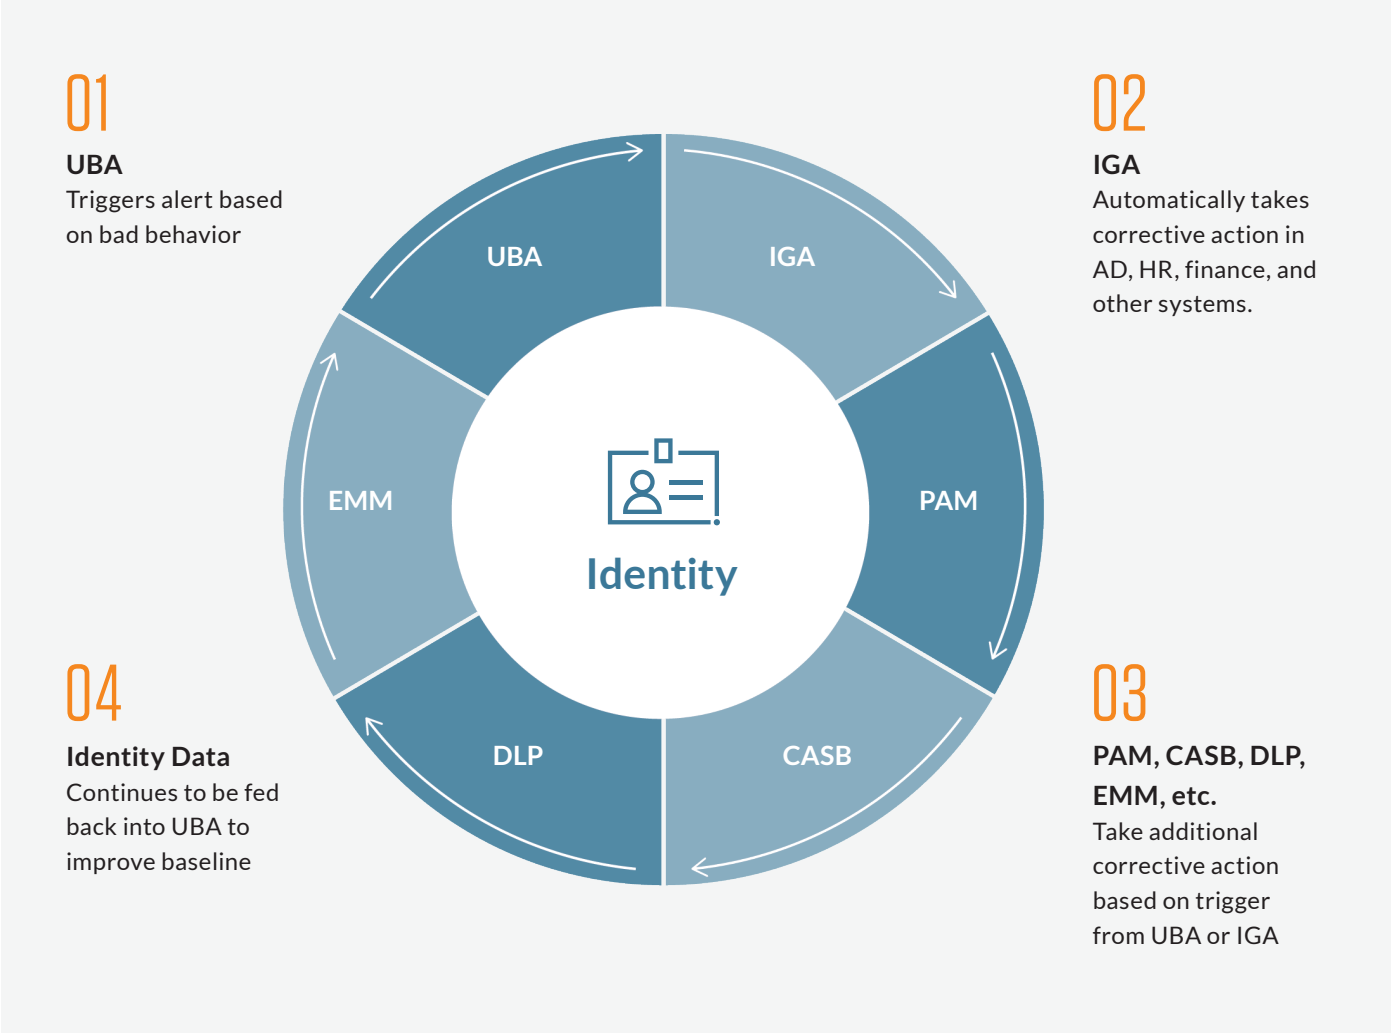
01
UBA
Triggers alert based on bad behavior

02
IGA
Automatically takes corrective action in AD, HR, finance, and other systems.

UBA

IGA

EMM

Identity

PAM

DLP

CASB

04
Identity Data
Continues to be fed back into UBA to improve baseline

03
PAM, CASB, DLP, EMM, etc.
Take additional corrective action based on trigger from UBA or IGA